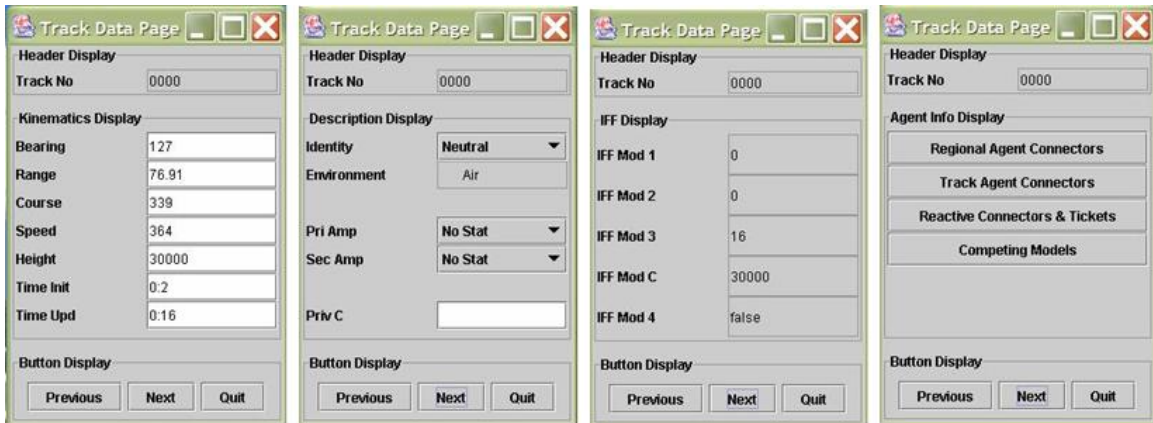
Track Data Page

Header Display
Track No 0000

Kinematics Display
Bearing 127
Range 76.91
Course 339
Speed 364
Height 30000
Time Init 0:2
Time Upd 0:16

Button Display
Previous Next Quit

Track Data Page

Header Display
Track No 0000

Description Display
Identity Neutral
Environment Air

Pri Amp No Stat
Sec Amp No Stat

Priv C

Button Display
Previous Next Quit

Track Data Page

Header Display
Track No 0000

IFF Display
IFF Mod 1 0
IFF Mod 2 0
IFF Mod 3 16
IFF Mod C 30000
IFF Mod 4 false

Button Display
Previous Next Quit

Track Data Page

Header Display
Track No 0000

Agent Info Display
Regional Agent Connectors
Track Agent Connectors
Reactive Connectors & Tickets
Competing Models

Button Display
Previous Next Quit